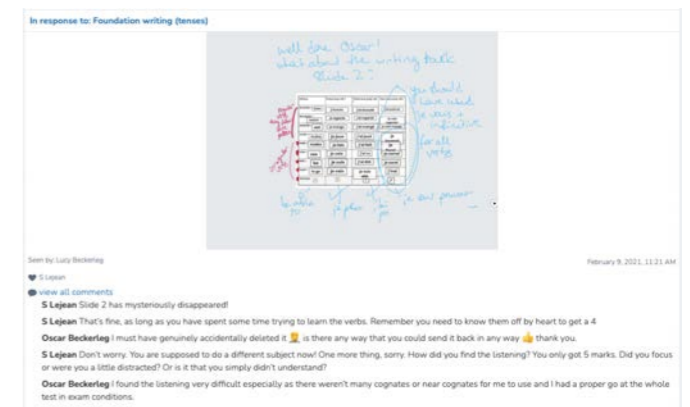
In response to: Foundation writing (tenses)

well done Oscar! what about the writing task slide 2?

you should have used a verb's infinitive for all verbs

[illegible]

Seen by: Lucy Beckerleg

February 9, 2021, 11:21 AM

S Lejean

view all comments

S Lejean Slide 2 has mysteriously disappeared!

S Lejean That's fine, as long as you have spent some time trying to learn the verbs. Remember you need to know them off by heart to get a 4

Oscar Beckerleg I must have genuinely accidentally deleted it 🤦 is there any way that you could send it back in any way 👍 thank you.

S Lejean Don't worry. You are supposed to do a different subject now! One more thing, sorry. How did you find the listening? You only got 5 marks. Did you focus or were you a little distracted? Or is it that you simply didn't understand?

Oscar Beckerleg I found the listening very difficult especially as there weren't many cognates or near cognates for me to use and I had a proper go at the whole test in exam conditions.